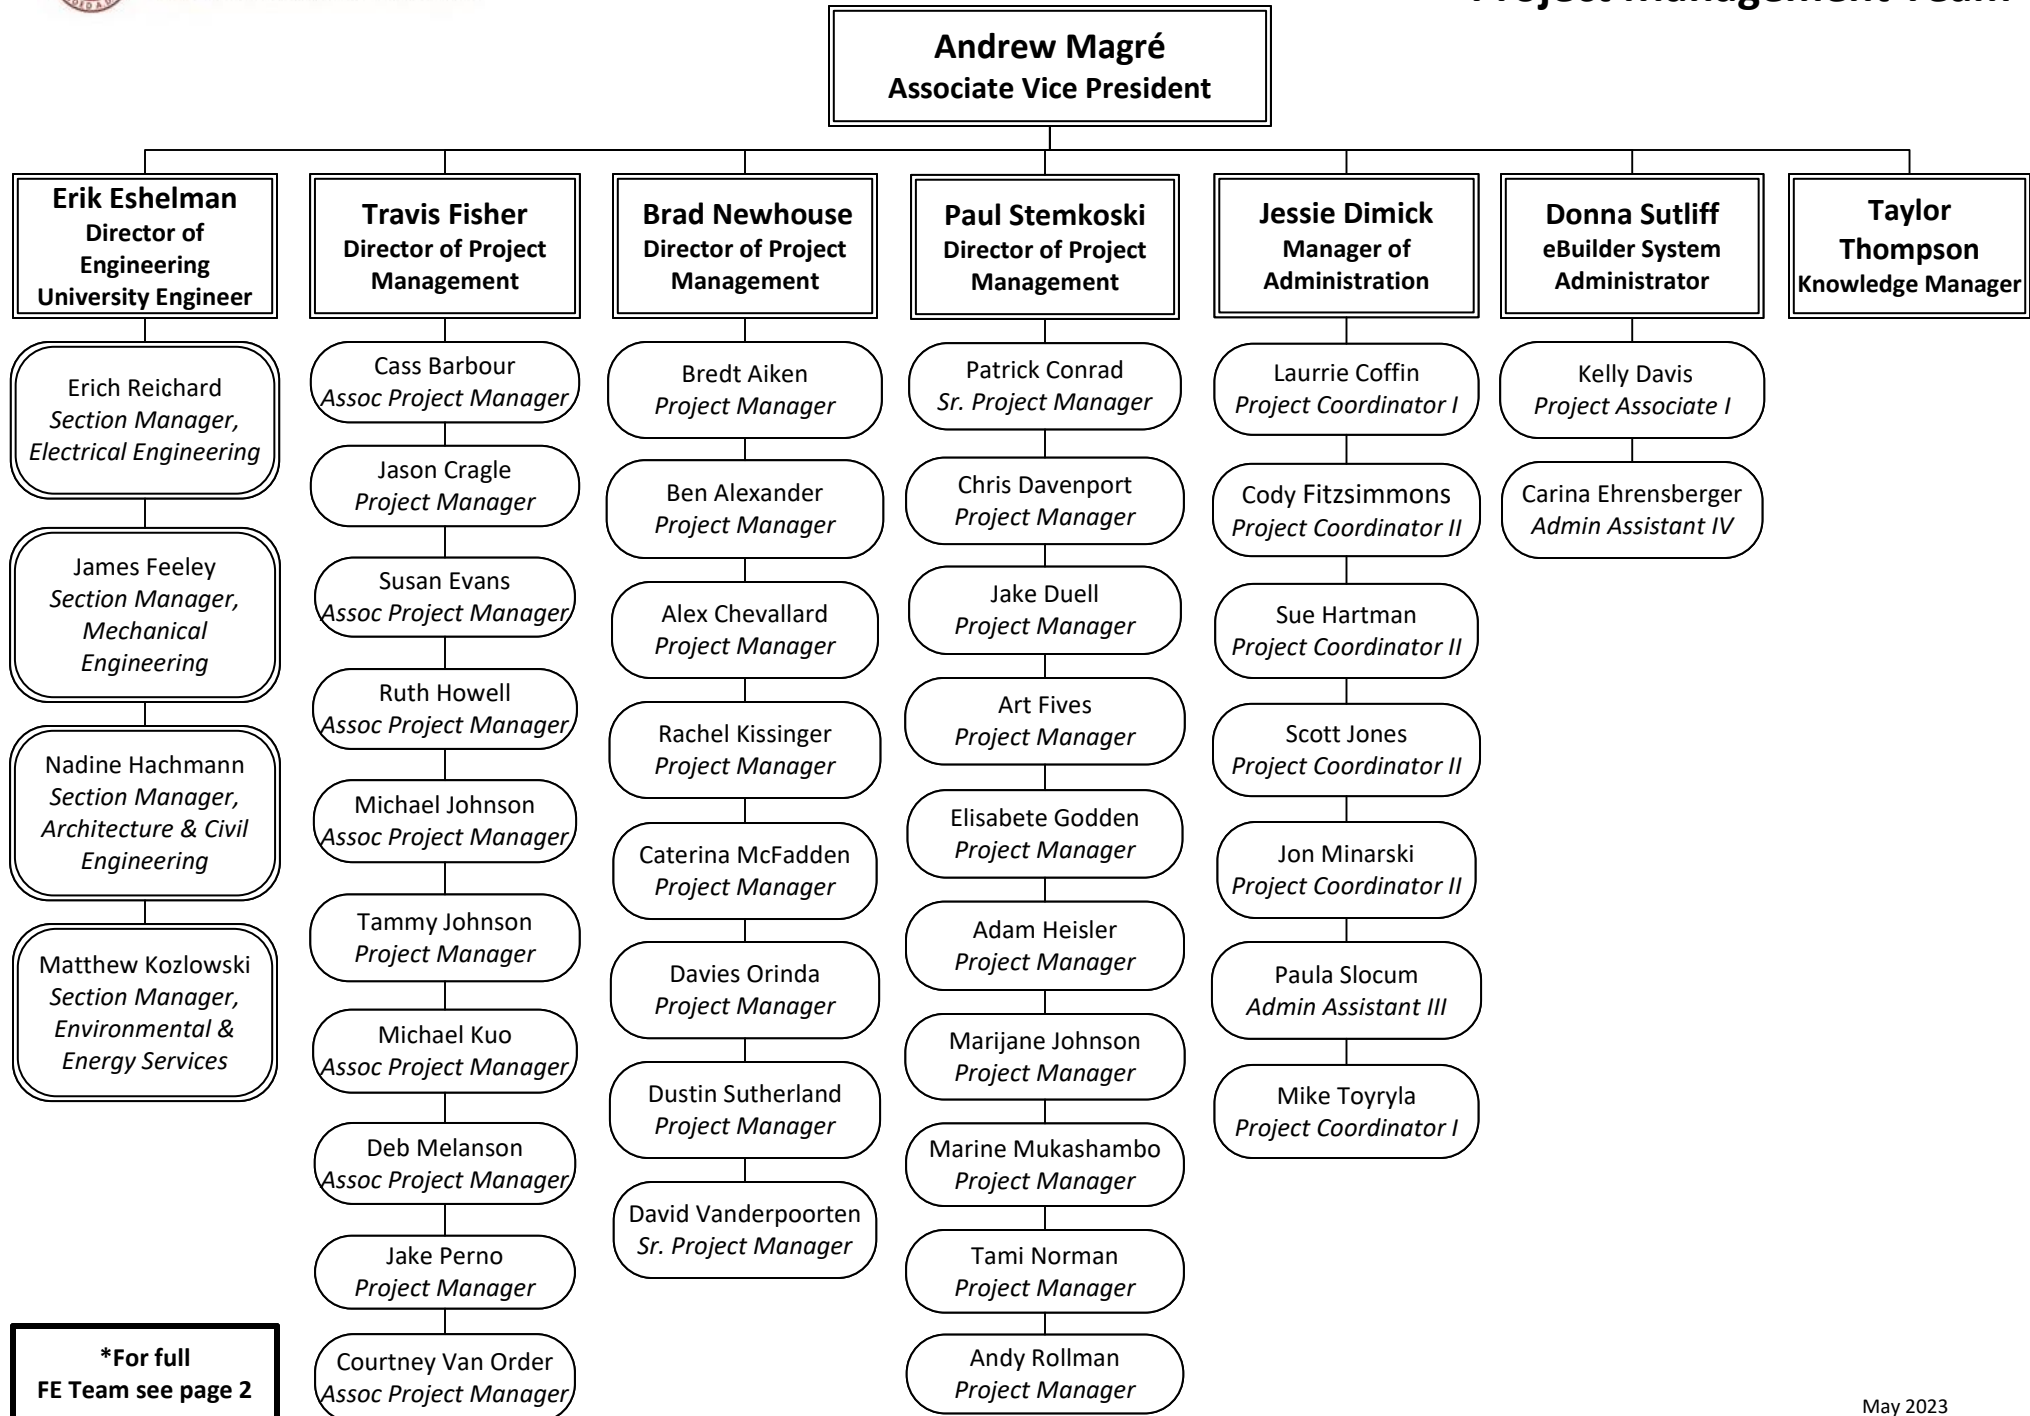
Project Management Team

Andrew Magré
Associate Vice President

Erik Eshelman
Director of Engineering
University Engineer

Erich Reichard
Section Manager, Electrical Engineering

James Feeley
Section Manager, Mechanical Engineering

Nadine Hachmann
Section Manager, Architecture & Civil Engineering

Matthew Kozlowski
Section Manager, Environmental & Energy Services

*For full FE Team see page 2

Travis Fisher
Director of Project Management

Cass Barbour
Assoc Project Manager

Jason Cragle
Project Manager

Susan Evans
Assoc Project Manager

Ruth Howell
Assoc Project Manager

Michael Johnson
Assoc Project Manager

Tammy Johnson
Project Manager

Michael Kuo
Assoc Project Manager

Deb Melanson
Assoc Project Manager

Jake Perno
Project Manager

Courtney Van Order
Assoc Project Manager

Brad Newhouse
Director of Project Management

Bredt Aiken
Project Manager

Ben Alexander
Project Manager

Alex Chevallard
Project Manager

Rachel Kissinger
Project Manager

Caterina McFadden
Project Manager

Davies Orinda
Project Manager

Dustin Sutherland
Project Manager

David Vanderpoorten
Sr. Project Manager

Paul Stemkoski
Director of Project Management

Patrick Conrad
Sr. Project Manager

Chris Davenport
Project Manager

Jake Duell
Project Manager

Art Fives
Project Manager

Elisabete Godden
Project Manager

Adam Heisler
Project Manager

Marijane Johnson
Project Manager

Marine Mukashambo
Project Manager

Tami Norman
Project Manager

Andy Rollman
Project Manager

Jessie Dimick
Manager of Administration

Laurrie Coffin
Project Coordinator I

Cody Fitzsimmons
Project Coordinator II

Sue Hartman
Project Coordinator II

Scott Jones
Project Coordinator II

Jon Minarski
Project Coordinator II

Paula Slocum
Admin Assistant III

Mike Toyryla
Project Coordinator I

Donna Sutliff
eBuilder System Administrator

Kelly Davis
Project Associate I

Carina Ehrensberger
Admin Assistant IV

Taylor Thompson
Knowledge Manager

May 2023